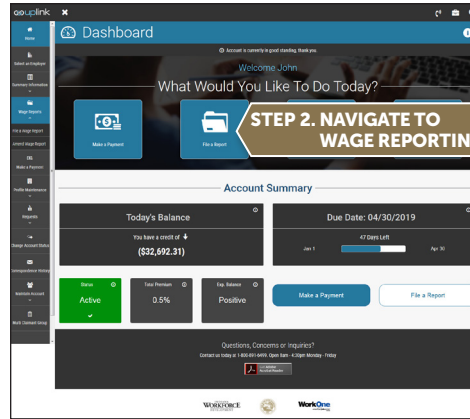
uplink

Home

Select an Employer

Summary Information

Wage Reports

File a Wage Report

Amend Wage Report

Make a Payment

Profile Maintenance

Requests

Change Account Status

Correspondence History

Maintain Account

Multi Claimant Group

Dashboard

Account is currently in good standing, thank you.

Welcome John

What Would You Like To Do Today?

Make a Payment

File a Report

STEP 2. NAVIGATE TO WAGE REPORTING

Account Summary

Today's Balance

You have a credit of

($32,692.31)

Due Date: 04/30/2019

47 Days Left

Jan 1

Apr 30

Status

Active

Total Premium

0.5%

Exp. Balance

Positive

Make a Payment

File a Report

Questions, Concerns or Inquiries?

Contact us today at 1-800-891-6499. Open 8am - 4:30pm Monday - Friday

WORKFORCE

WorkOne